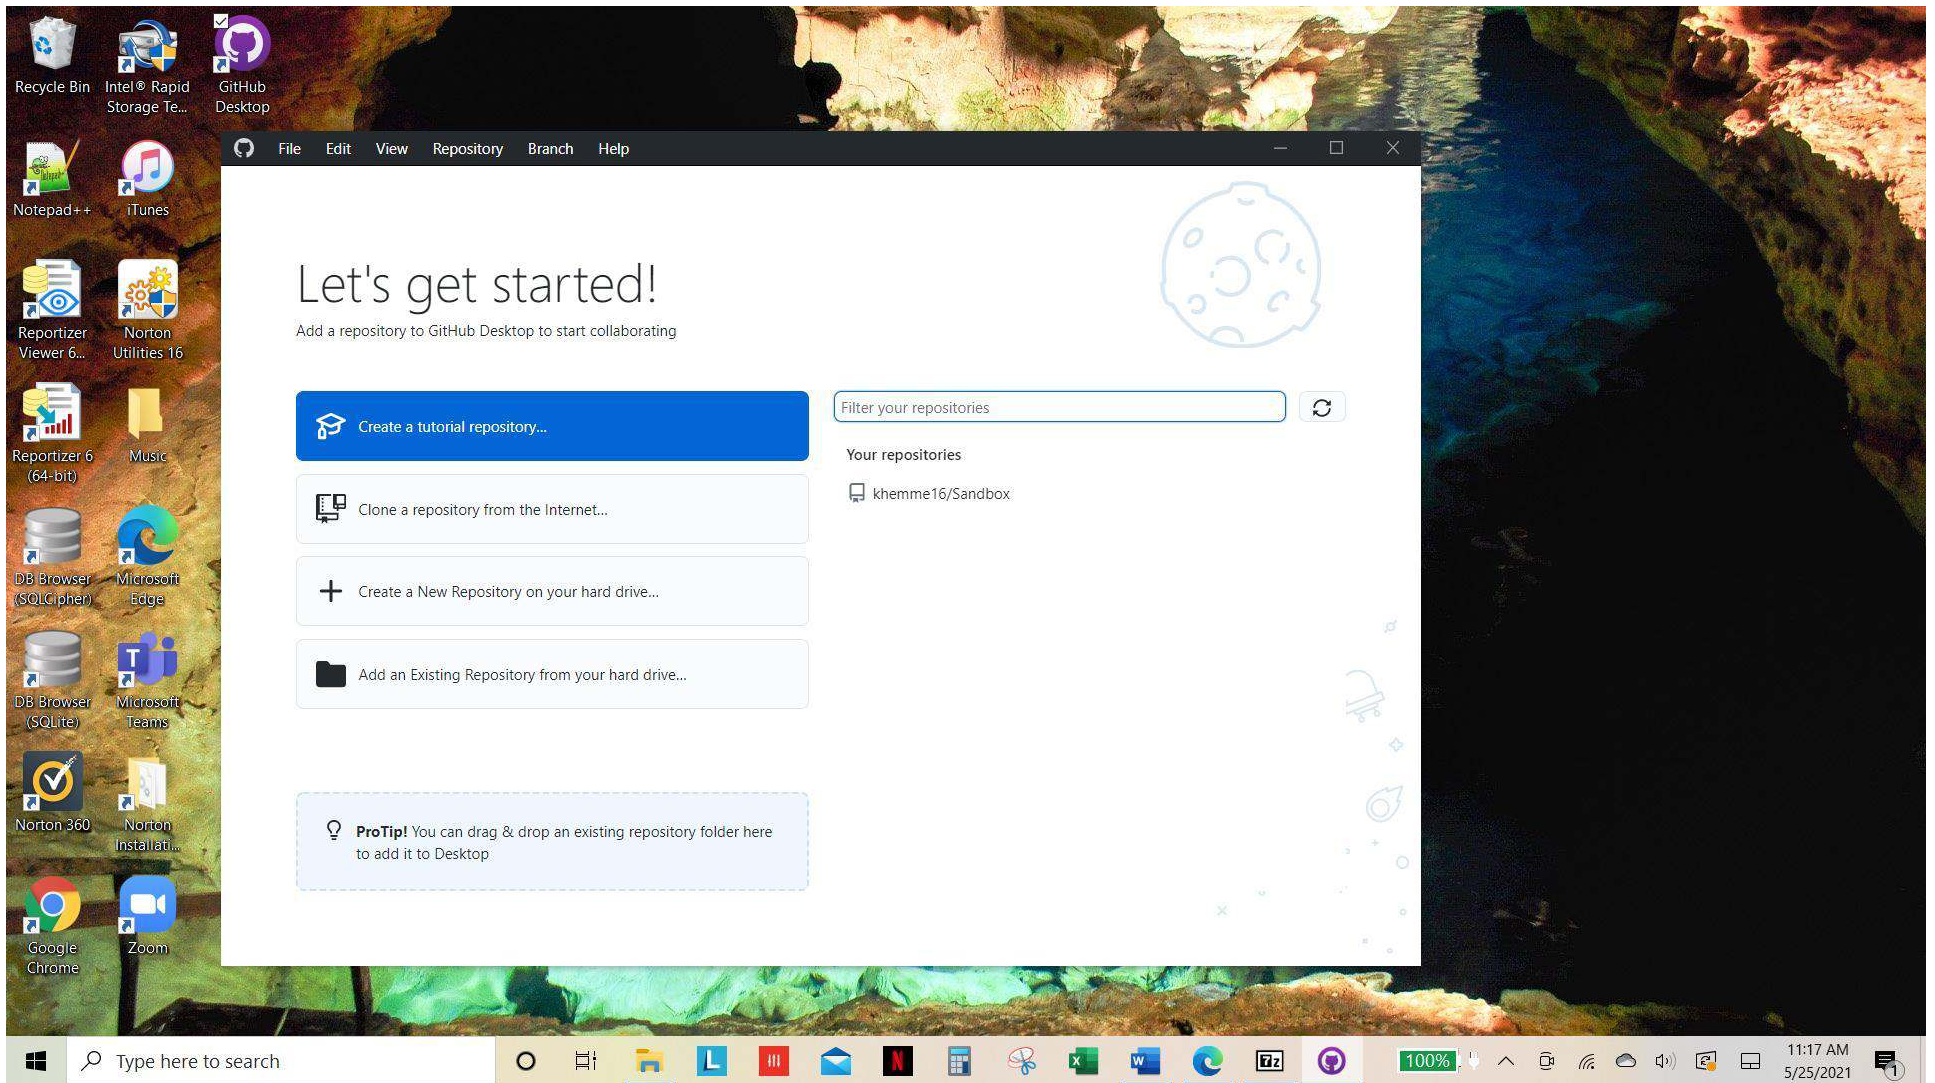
Recycle Bin
Intel® Rapid Storage Te...
GitHub Desktop
Notepad++
iTunes
Reportizer Viewer 6...
Norton Utilities 16
Reportizer 6 (64-bit)
Music
DB Browser (SQLCipher)
Microsoft Edge
DB Browser (SQLite)
Microsoft Teams
Norton 360
Norton Installati...
Google Chrome
Zoom

File Edit View Repository Branch Help

Let's get started!
Add a repository to GitHub Desktop to start collaborating

Create a tutorial repository...
Clone a repository from the Internet...
Create a New Repository on your hard drive...
Add an Existing Repository from your hard drive...

Filter your repositories
Your repositories
khemme16/Sandbox

ProTip! You can drag & drop an existing repository folder here to add it to Desktop

Type here to search
100%
11:17 AM
5/25/2021
1